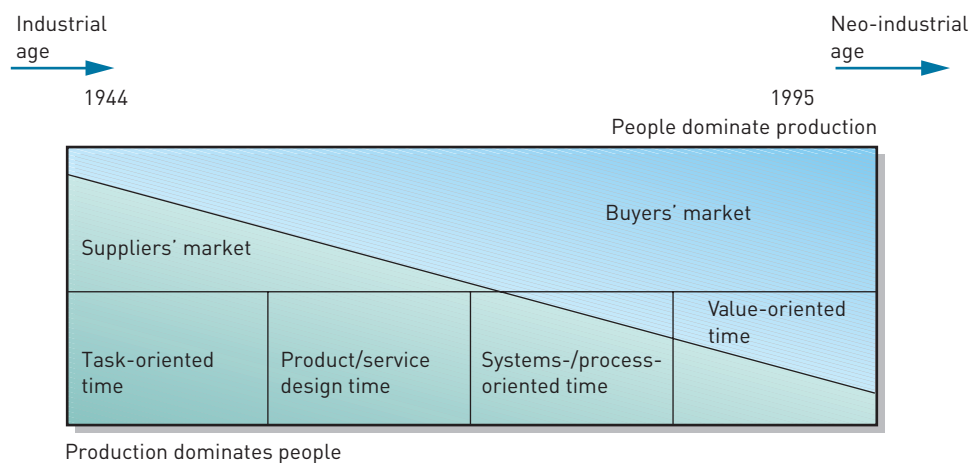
Industrial age

1944

Neo-industrial age

1995

People dominate production

Buyers' market

Suppliers' market

Task-oriented time

Product/service design time

Systems-/process-oriented time

Value-oriented time

Production dominates people